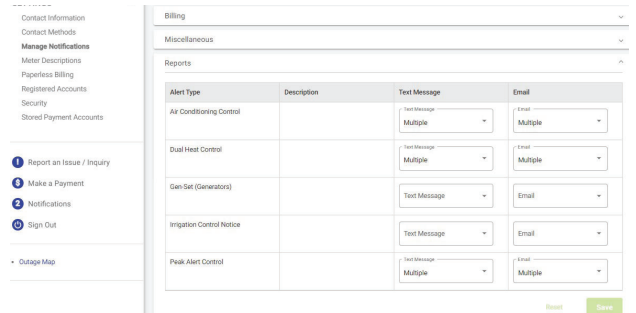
Contact Information
Contact Methods
Manage Notifications
Meter Descriptions
Paperless Billing
Registered Accounts
Security
Stored Payment Accounts

Report an Issue / Inquiry
Make a Payment
2 Notifications
Sign Out

Outage Map

Billing
Miscellaneous
Reports

| Alert Type | Description | Text Message | Email |
|---|---|---|---|
| Air Conditioning Control | | Text Message Multiple | Email Multiple |
| Dual Heat Control | | Text Message Multiple | Email Multiple |
| Gen-Set (Generators) | | Text Message | Email |
| Irrigation Control Notice | | Text Message | Email |
| Peak Alert Control | | Text Message Multiple | Email Multiple |

Reset
Save